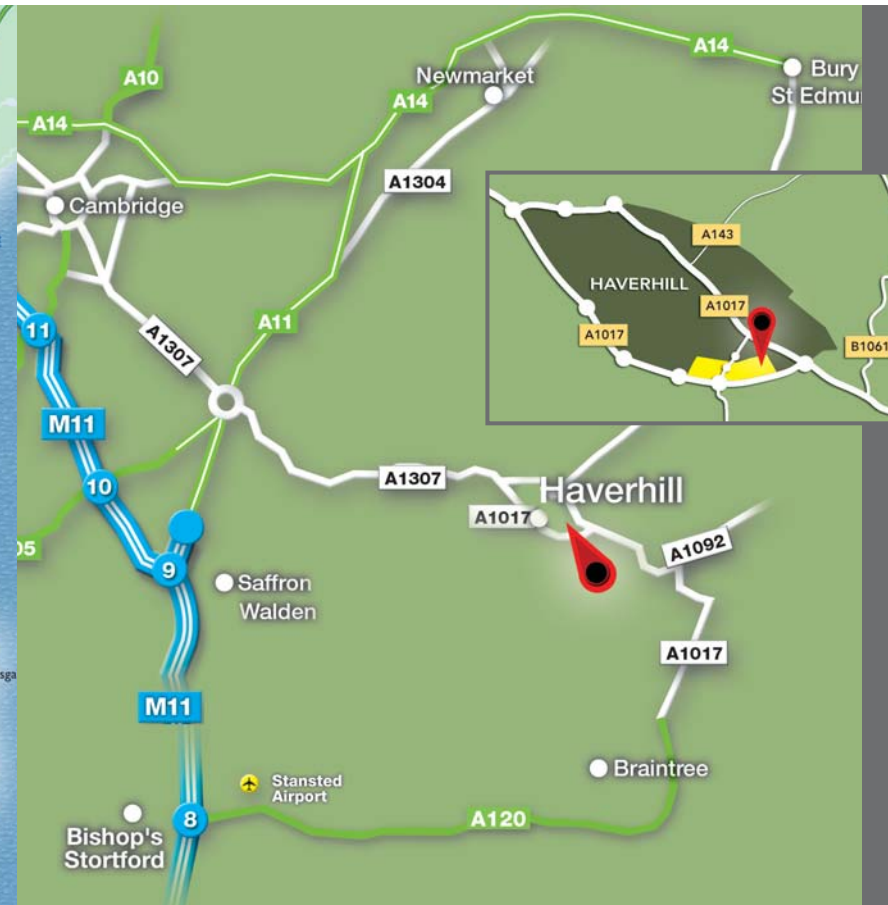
A10
A14
Newmarket
A14
Bury St Edmu
A14
A1304
Cambridge
A143
HAVERHILL
A1017
A1017
B1061
11
A11
A1307
M11
10
A1307
Haverhill
A1017
05
9
Saffron Walden
A1092
sga
A1017
M11
Stansted Airport
Braintree
Bishop's Stortford
8
A120